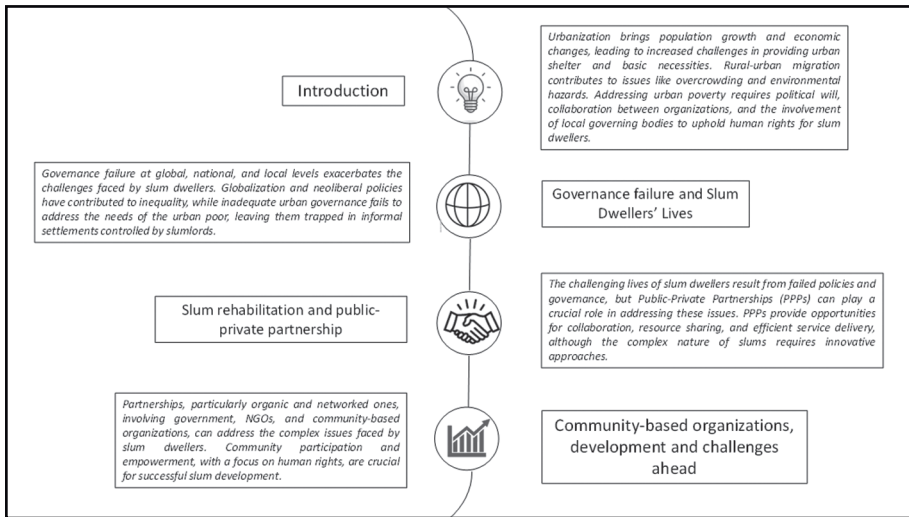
Introduction

Urbanization brings population growth and economic changes, leading to increased challenges in providing urban shelter and basic necessities. Rural-urban migration contributes to issues like overcrowding and environmental hazards. Addressing urban poverty requires political will, collaboration between organizations, and the involvement of local governing bodies to uphold human rights for slum dwellers.

Governance failure at global, national, and local levels exacerbates the challenges faced by slum dwellers. Globalization and neoliberal policies have contributed to inequality, while inadequate urban governance fails to address the needs of the urban poor, leaving them trapped in informal settlements controlled by slumlords.

Governance failure and Slum Dwellers' Lives

Slum rehabilitation and public-private partnership

The challenging lives of slum dwellers result from failed policies and governance, but Public-Private Partnerships (PPPs) can play a crucial role in addressing these issues. PPPs provide opportunities for collaboration, resource sharing, and efficient service delivery, although the complex nature of slums requires innovative approaches.

Partnerships, particularly organic and networked ones, involving government, NGOs, and community-based organizations, can address the complex issues faced by slum dwellers. Community participation and empowerment, with a focus on human rights, are crucial for successful slum development.

Community-based organizations, development and challenges ahead